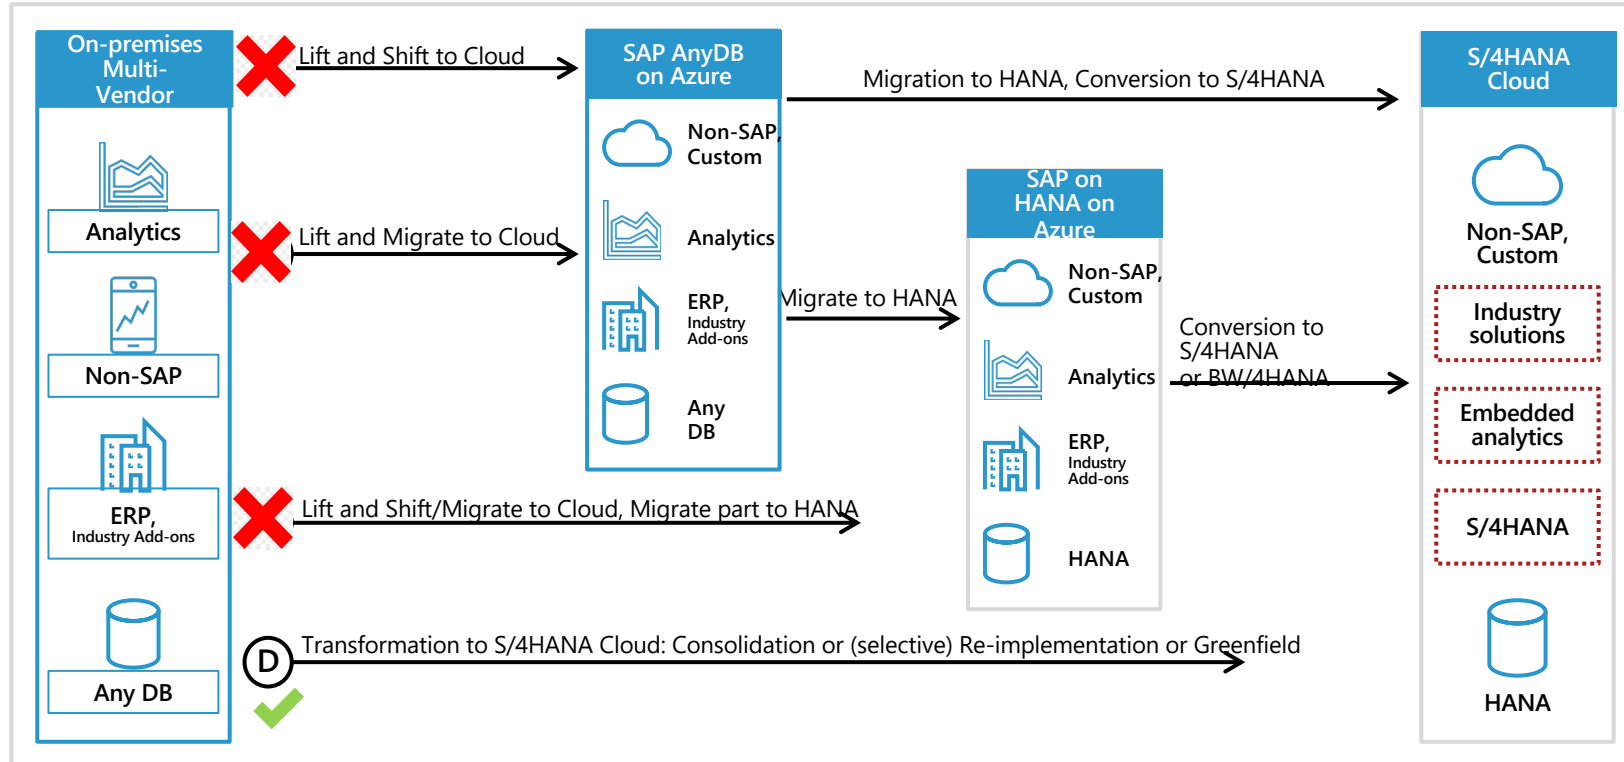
On-premises Multi-Vendor

Analytics

Non-SAP

ERP, Industry Add-ons

Any DB

Lift and Shift to Cloud

Lift and Migrate to Cloud

Lift and Shift/Migrate to Cloud, Migrate part to HANA

D

Transformation to S/4HANA Cloud: Consolidation or (selective) Re-implementation or Greenfield

SAP AnyDB on Azure

Non-SAP, Custom

Analytics

ERP, Industry Add-ons

Any DB

Migration to HANA, Conversion to S/4HANA

Migrate to HANA

SAP on HANA on Azure

Non-SAP, Custom

Analytics

ERP, Industry Add-ons

HANA

Conversion to S/4HANA or BW/4HANA

S/4HANA Cloud

Non-SAP, Custom

Industry solutions

Embedded analytics

S/4HANA

HANA